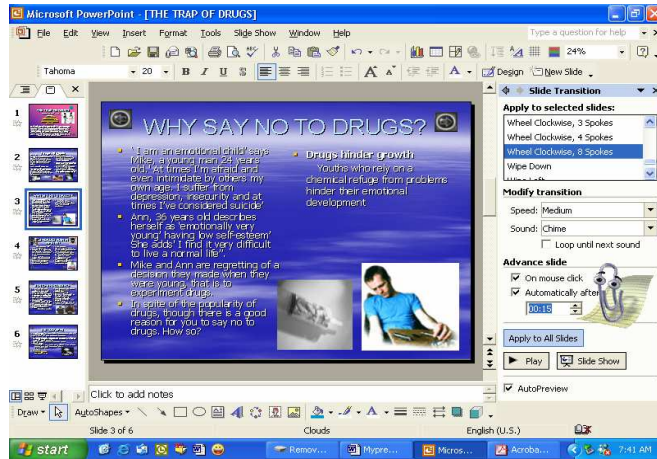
Microsoft PowerPoint - [THE TRAP OF DRUGS]

File Edit View Insert Format Tools Slide Show Window Help

Type a question for help

24%

Tahoma 20 B I U S A Design New Slide

1
2
3
4
5
6

WHY SAY NO TO DRUGS?

• ' I am an emotional child' says Mike, a young man 24 years old,' At times I'm afraid and even intimidate by others my own age. I suffer from depression, insecurity and at times I've considered suicide'

• Ann, 36 years old describes herself as 'emotionally very young' having low self-esteem' She adds' I find it very difficult to live a normal life".

• Mike and Ann are regretting of a decision they made when they were young, that is to experiment drugs.

• In spite of the popularity of drugs, though there is a good reason for you to say no to drugs. How so?

• Drugs hinder growth

Youths who rely on a chemical refuge from problems hinder their emotional development

Slide Transition

Apply to selected slides:

Wheel Clockwise, 3 Spokes
Wheel Clockwise, 4 Spokes
Wheel Clockwise, 8 Spokes
Wipe Down

Modify transition

Speed: Medium

Sound: Chime

Loop until next sound

Advance slide

On mouse click

Automatically after

00:15

Apply to All Slides

Play Slide Show

AutoPreview

Click to add notes

Draw AutoShapes

Slide 3 of 6 Clouds English (U.S.)

start Remov... Mypre... Micros... Acroba... 7:41 AM